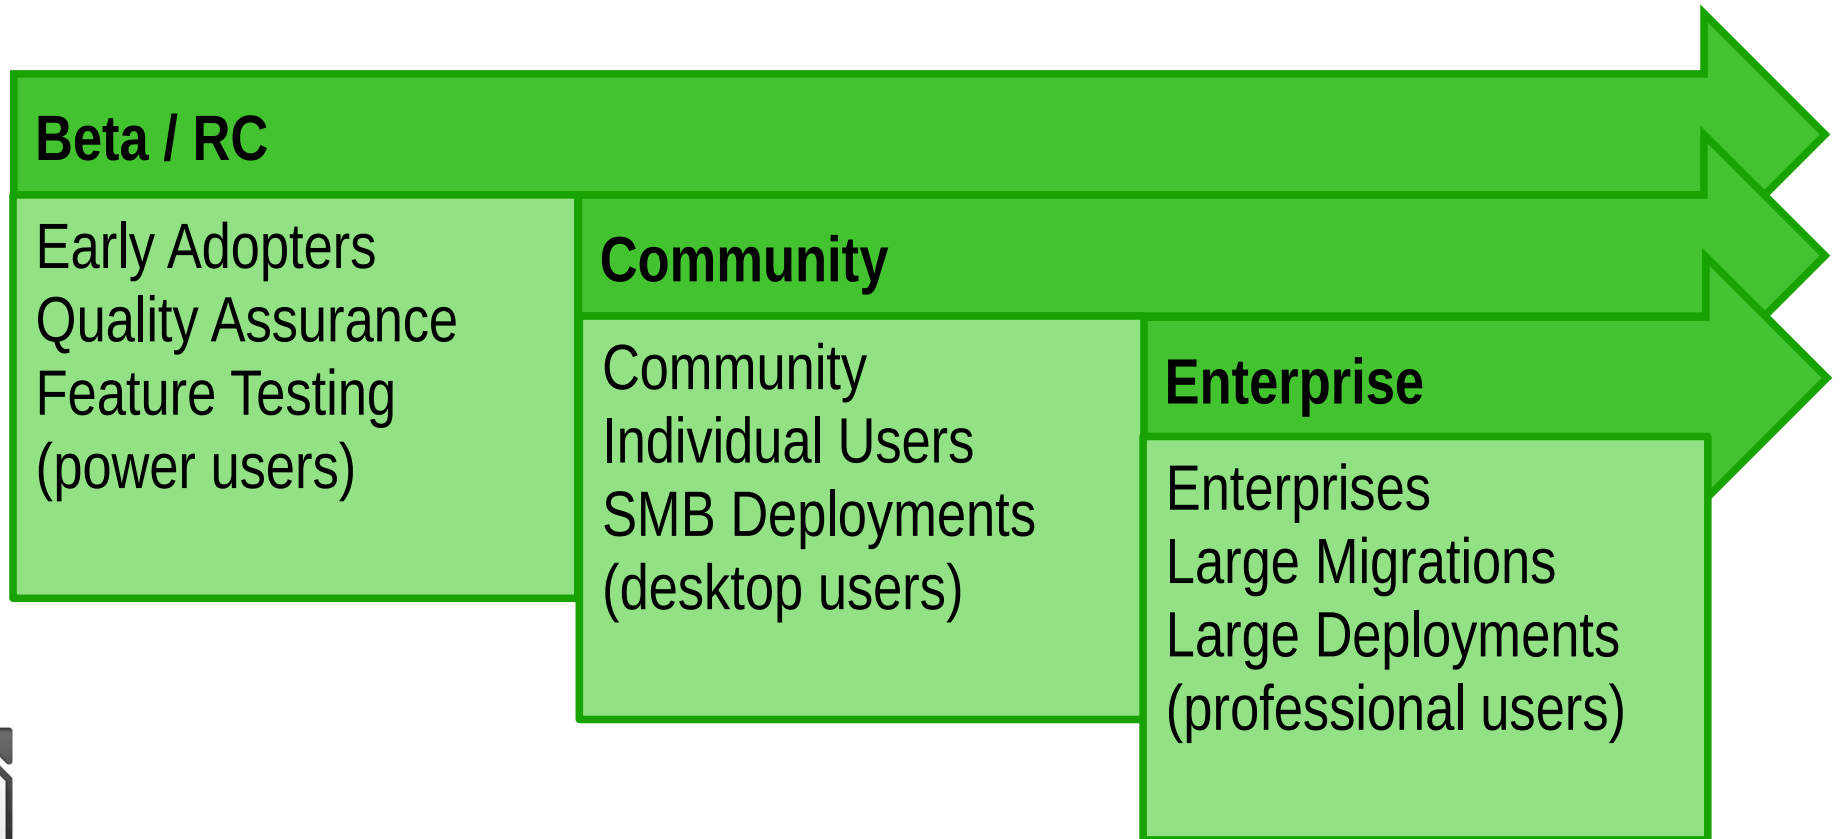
Beta / RC

Early Adopters
Quality Assurance
Feature Testing
(power users)

Community

Community
Individual Users
SMB Deployments
(desktop users)

Enterprise

Enterprises
Large Migrations
Large Deployments
(professional users)